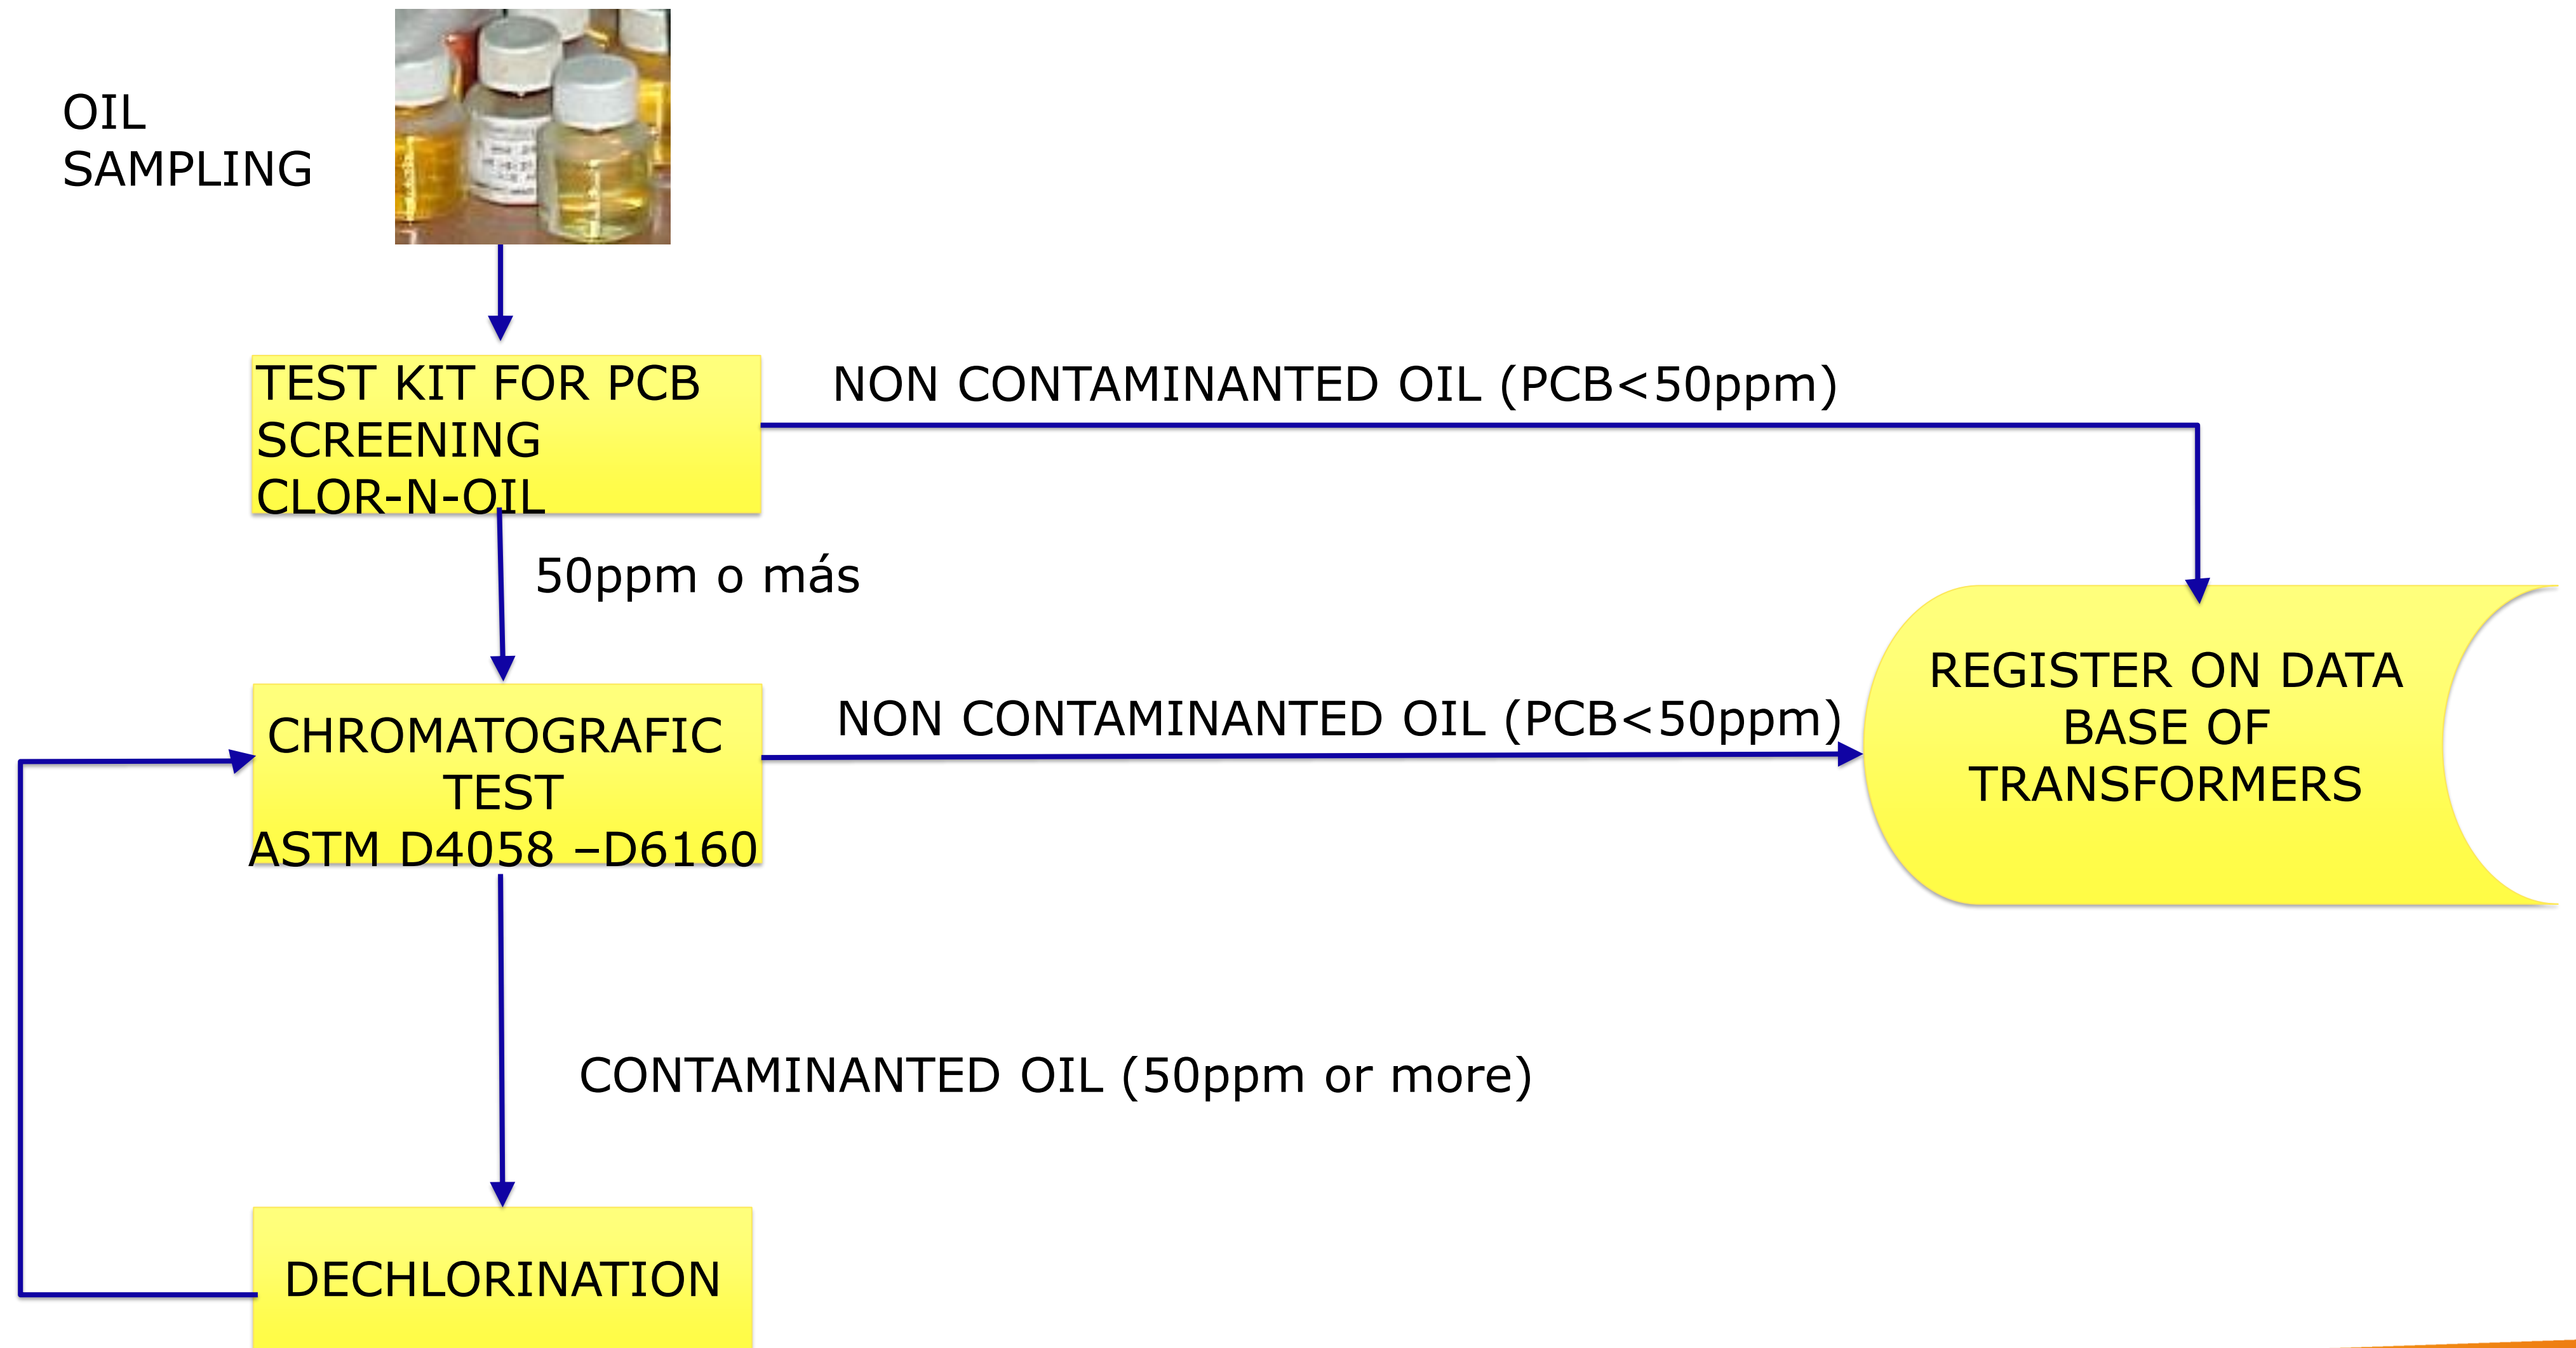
OIL
SAMPLING

TEST KIT FOR PCB
SCREENING
CLOR-N-OIL

NON CONTAMINANTED OIL (PCB<50ppm)

50ppm o más

CHROMATOGRAFIC
TEST
ASTM D4058 –D6160

NON CONTAMINANTED OIL (PCB<50ppm)

REGISTER ON DATA
BASE OF
TRANSFORMERS

CONTAMINANTED OIL (50ppm or more)

DECHLORINATION